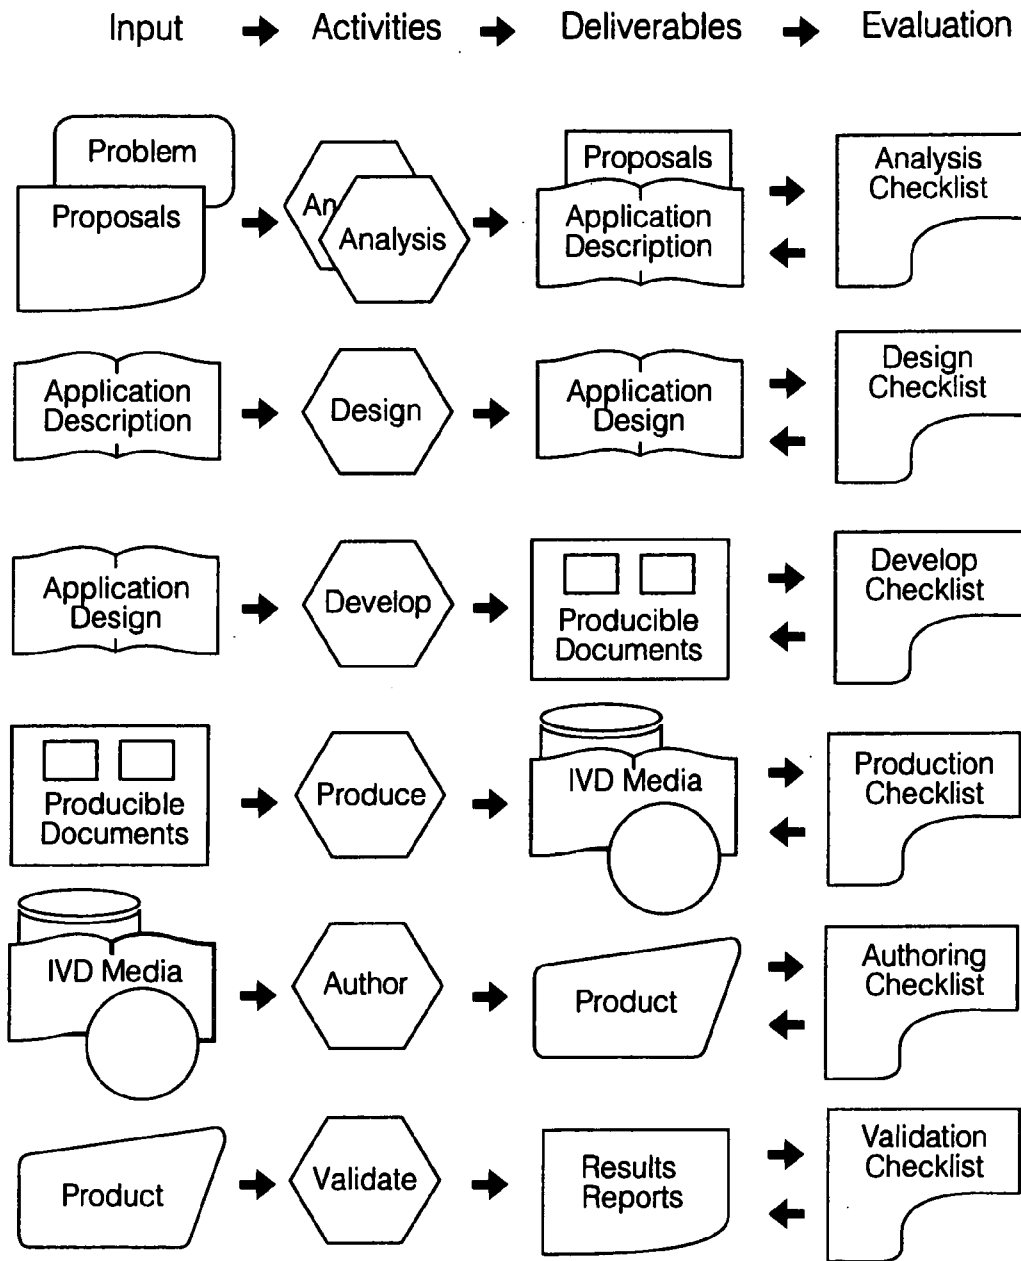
Input → Activities → Deliverables → Evaluation

Problem
Proposals
An
Analysis
Proposals
Application Description
Analysis Checklist

Application Description
Design
Application Design
Design Checklist

Application Design
Develop
Producible Documents
Develop Checklist

Producible Documents
Produce
IVD Media
Production Checklist

IVD Media
Author
Product
Authoring Checklist

Product
Validate
Results Reports
Validation Checklist